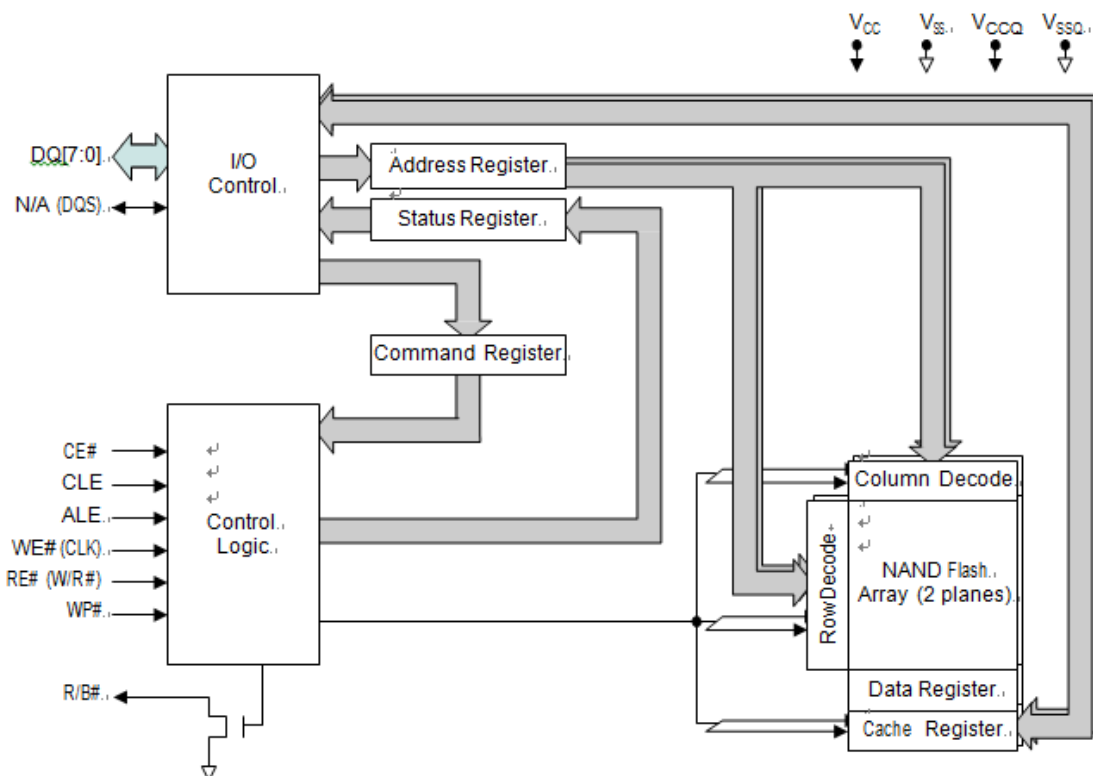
$V_{CC}$ $V_{SS}$ $V_{CCQ}$ $V_{SSQ}$

DQ[7:0]

N/A (DQS)

I/O Control

Address Register

Status Register

Command Register

CE#
CLE
ALE
WE# (CLK)
RE# (W/R#)
WP#

Control Logic

R/B#

Column Decode

Row Decode

NAND Flash Array (2 planes)

Data Register

Cache Register